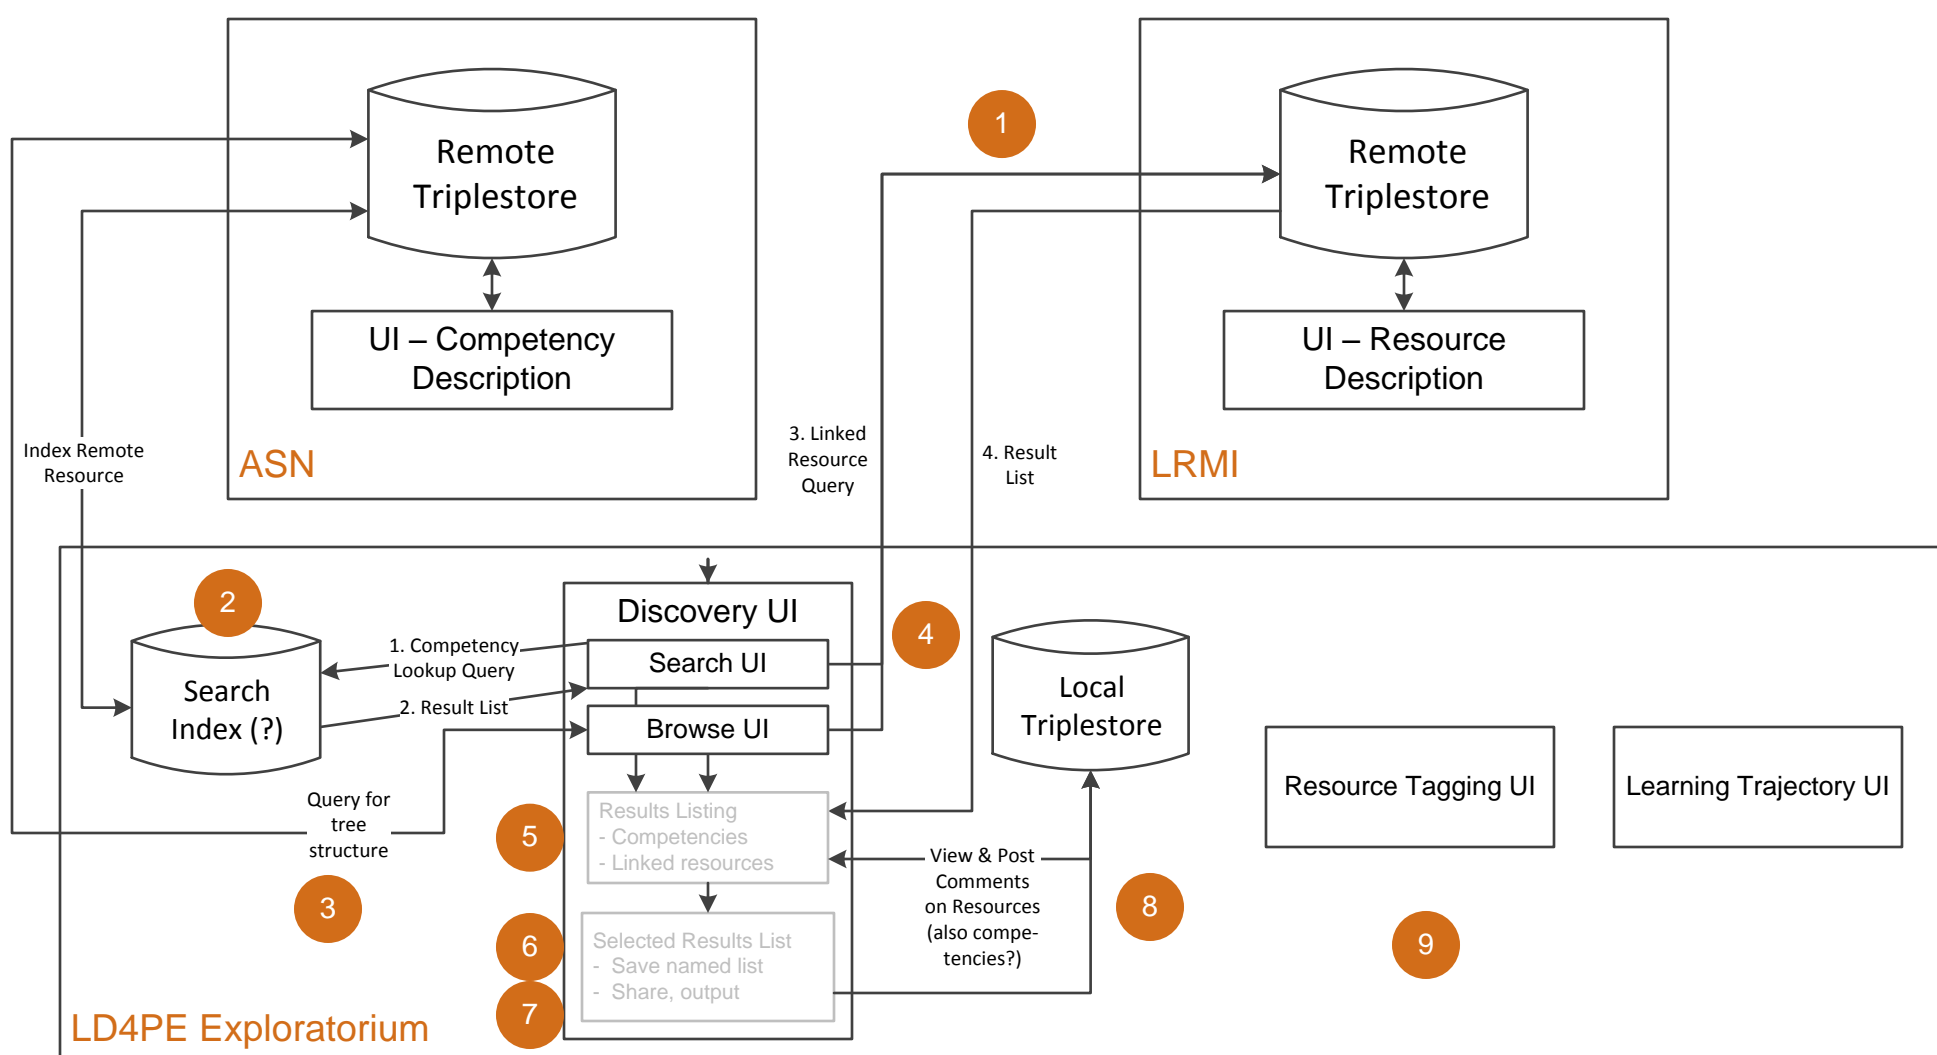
Remote Triplestore

UI – Competency Description

ASN

1

Remote Triplestore

UI – Resource Description

LRMI

Index Remote Resource

3. Linked Resource Query

4. Result List

2

Discovery UI

Search UI

Browse UI

1. Competency Lookup Query

2. Result List

Search Index (?)

4

Local Triplestore

Resource Tagging UI

Learning Trajectory UI

Query for tree structure

3

5

Results Listing
- Competencies
- Linked resources

6

Selected Results List
- Save named list
- Share, output

7

View & Post Comments on Resources (also competencies?)

8

9

LD4PE Exploratorium